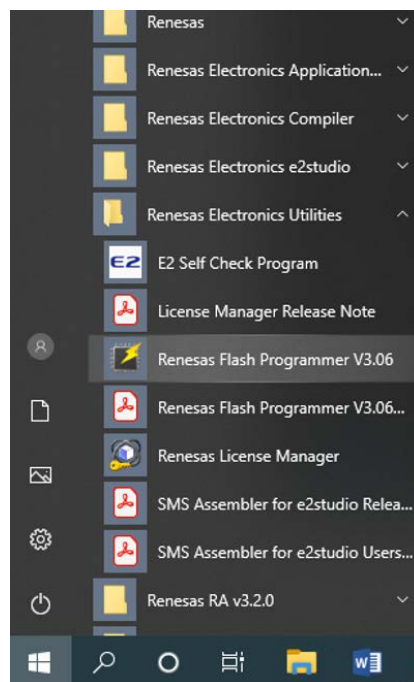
Renesas

Renesas Electronics Application...

Renesas Electronics Compiler

Renesas Electronics e2studio

Renesas Electronics Utilities

E2 Self Check Program

License Manager Release Note

Renesas Flash Programmer V3.06

Renesas Flash Programmer V3.06...

Renesas License Manager

SMS Assembler for e2studio Relea...

SMS Assembler for e2studio Users...

Renesas RA v3.2.0